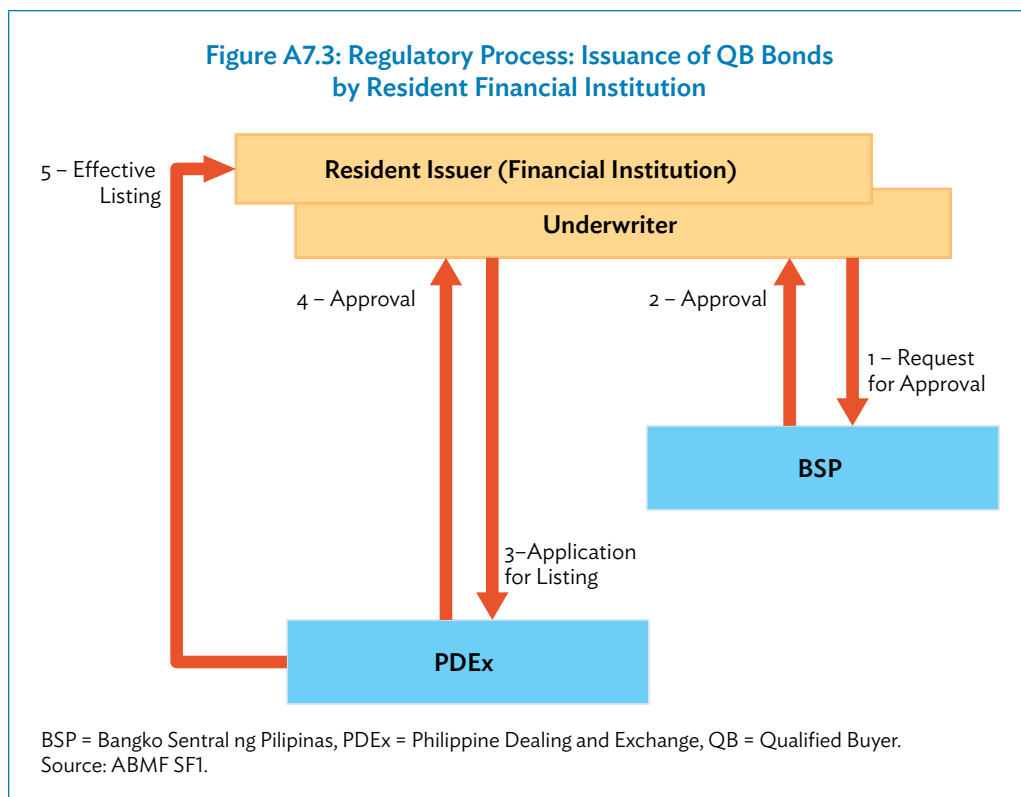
Figure A7.3: Regulatory Process: Issuance of QB Bonds by Resident Financial Institution

5 – Effective Listing

Resident Issuer (Financial Institution)

Underwriter

4 – Approval

2 – Approval

1 – Request for Approval

BSP

3–Application for Listing

PDEx

BSP = Bangko Sentral ng Pilipinas, PDEx = Philippine Dealing and Exchange, QB = Qualified Buyer.
Source: ABMF SF1.